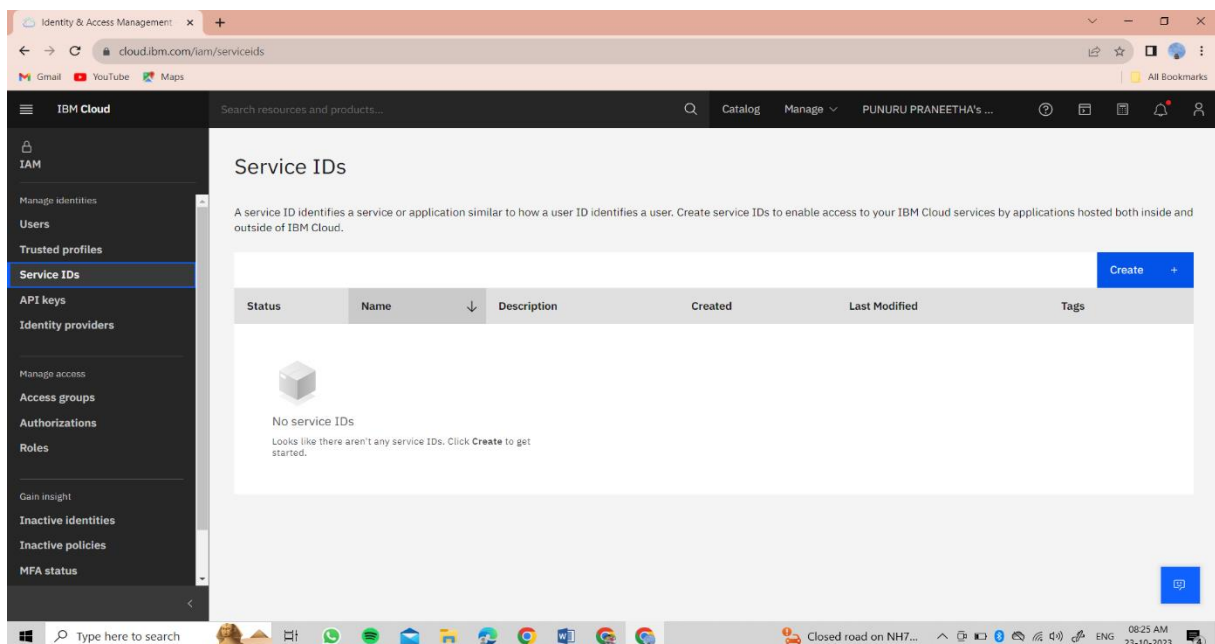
Identity & Access Management ×

cloud.ibm.com/iam/serviceids

Gmail YouTube Maps

All Bookmarks

IBM Cloud

Search resources and products...

Catalog Manage PUNURU PRANEETHA's ...

IAM

Manage identities

Users

Trusted profiles

Service IDs

API keys

Identity providers

Manage access

Access groups

Authorizations

Roles

Gain insight

Inactive identities

Inactive policies

MFA status

Service IDs

A service ID identifies a service or application similar to how a user ID identifies a user. Create service IDs to enable access to your IBM Cloud services by applications hosted both inside and outside of IBM Cloud.

Create +

| Status | Name | Description | Created | Last Modified | Tags |
|---|---|---|---|---|---|

No service IDs

Looks like there aren't any service IDs. Click Create to get started.

Type here to search

Closed road on NH7...

ENG

08:25 AM
23-10-2023